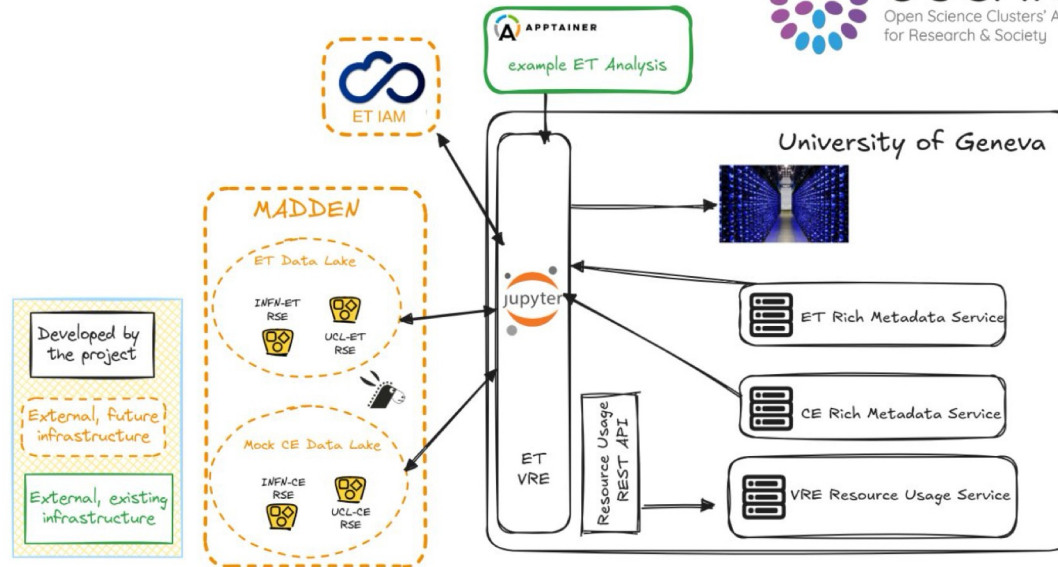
Open Science Clusters' A
for Research & Society

APPTAINER
example ET Analysis

ET IAM

University of Geneva

MADDEN

ET Data Lake

INFN-ET RSE

UCL-ET RSE

Mock CE Data Lake

INFN-CE RSE

UCL-CE RSE

jupyter

ET VRE

Resource Usage REST API

ET Rich Metadata Service

CE Rich Metadata Service

VRE Resource Usage Service

Developed by the project

External, future infrastructure

External, existing infrastructure